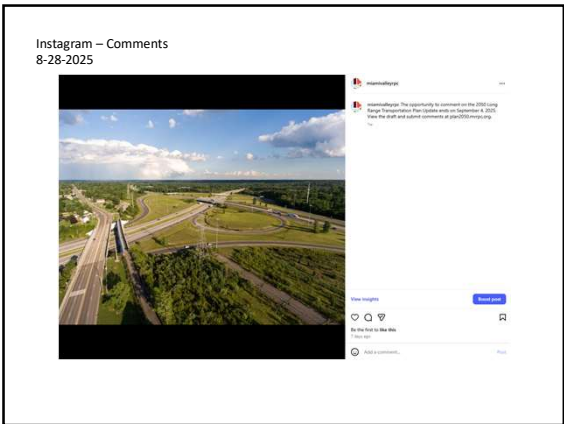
Instagram – Comments
8-28-2025

miamivalleyrpc

miamivalleyrpc The opportunity to comment on the 2050 Long Range Transportation Plan Update ends on September 4, 2025. View the draft and submit comments at plan2050.mvrpc.org.

7w

View insights

Boost post

Be the first to like this

7 days ago

Add a comment...

Post